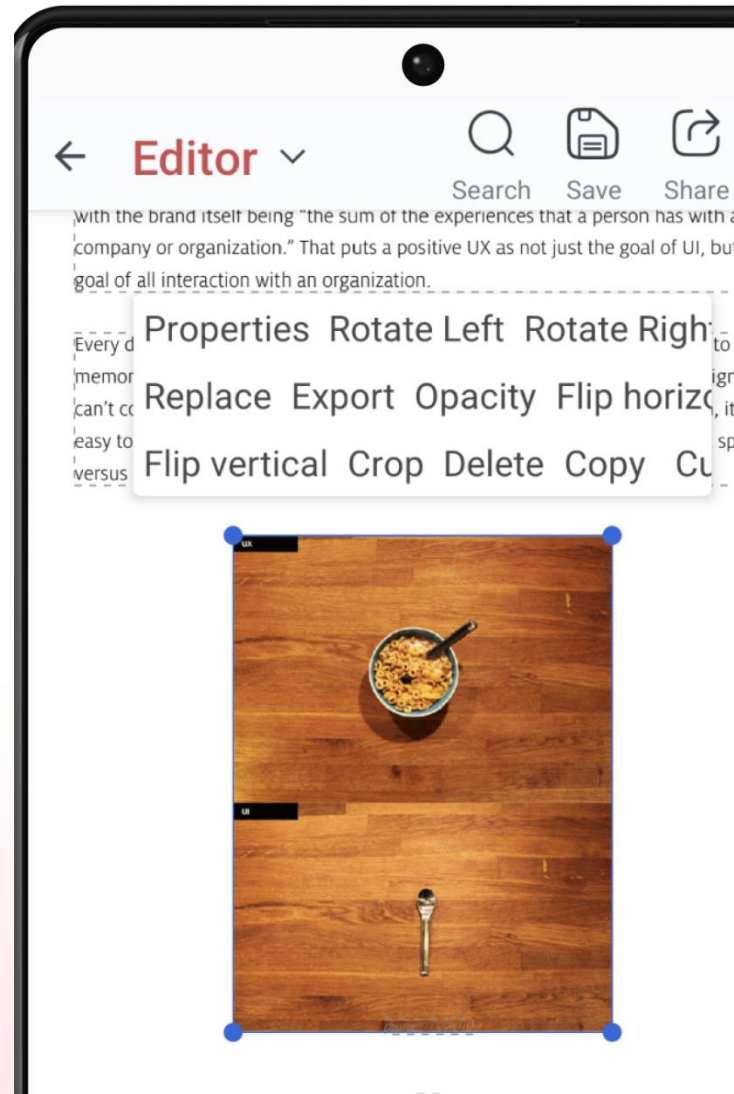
Editor

Search Save Share

with the brand itself being "the sum of the experiences that a person has with a company or organization." That puts a positive UX as not just the goal of UI, but goal of all interaction with an organization.

Every d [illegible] to memor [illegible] ign can't c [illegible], it easy to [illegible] sp versus

Properties Rotate Left Rotate Righ
Replace Export Opacity Flip horizo
Flip vertical Crop Delete Copy Cu

UX

UI